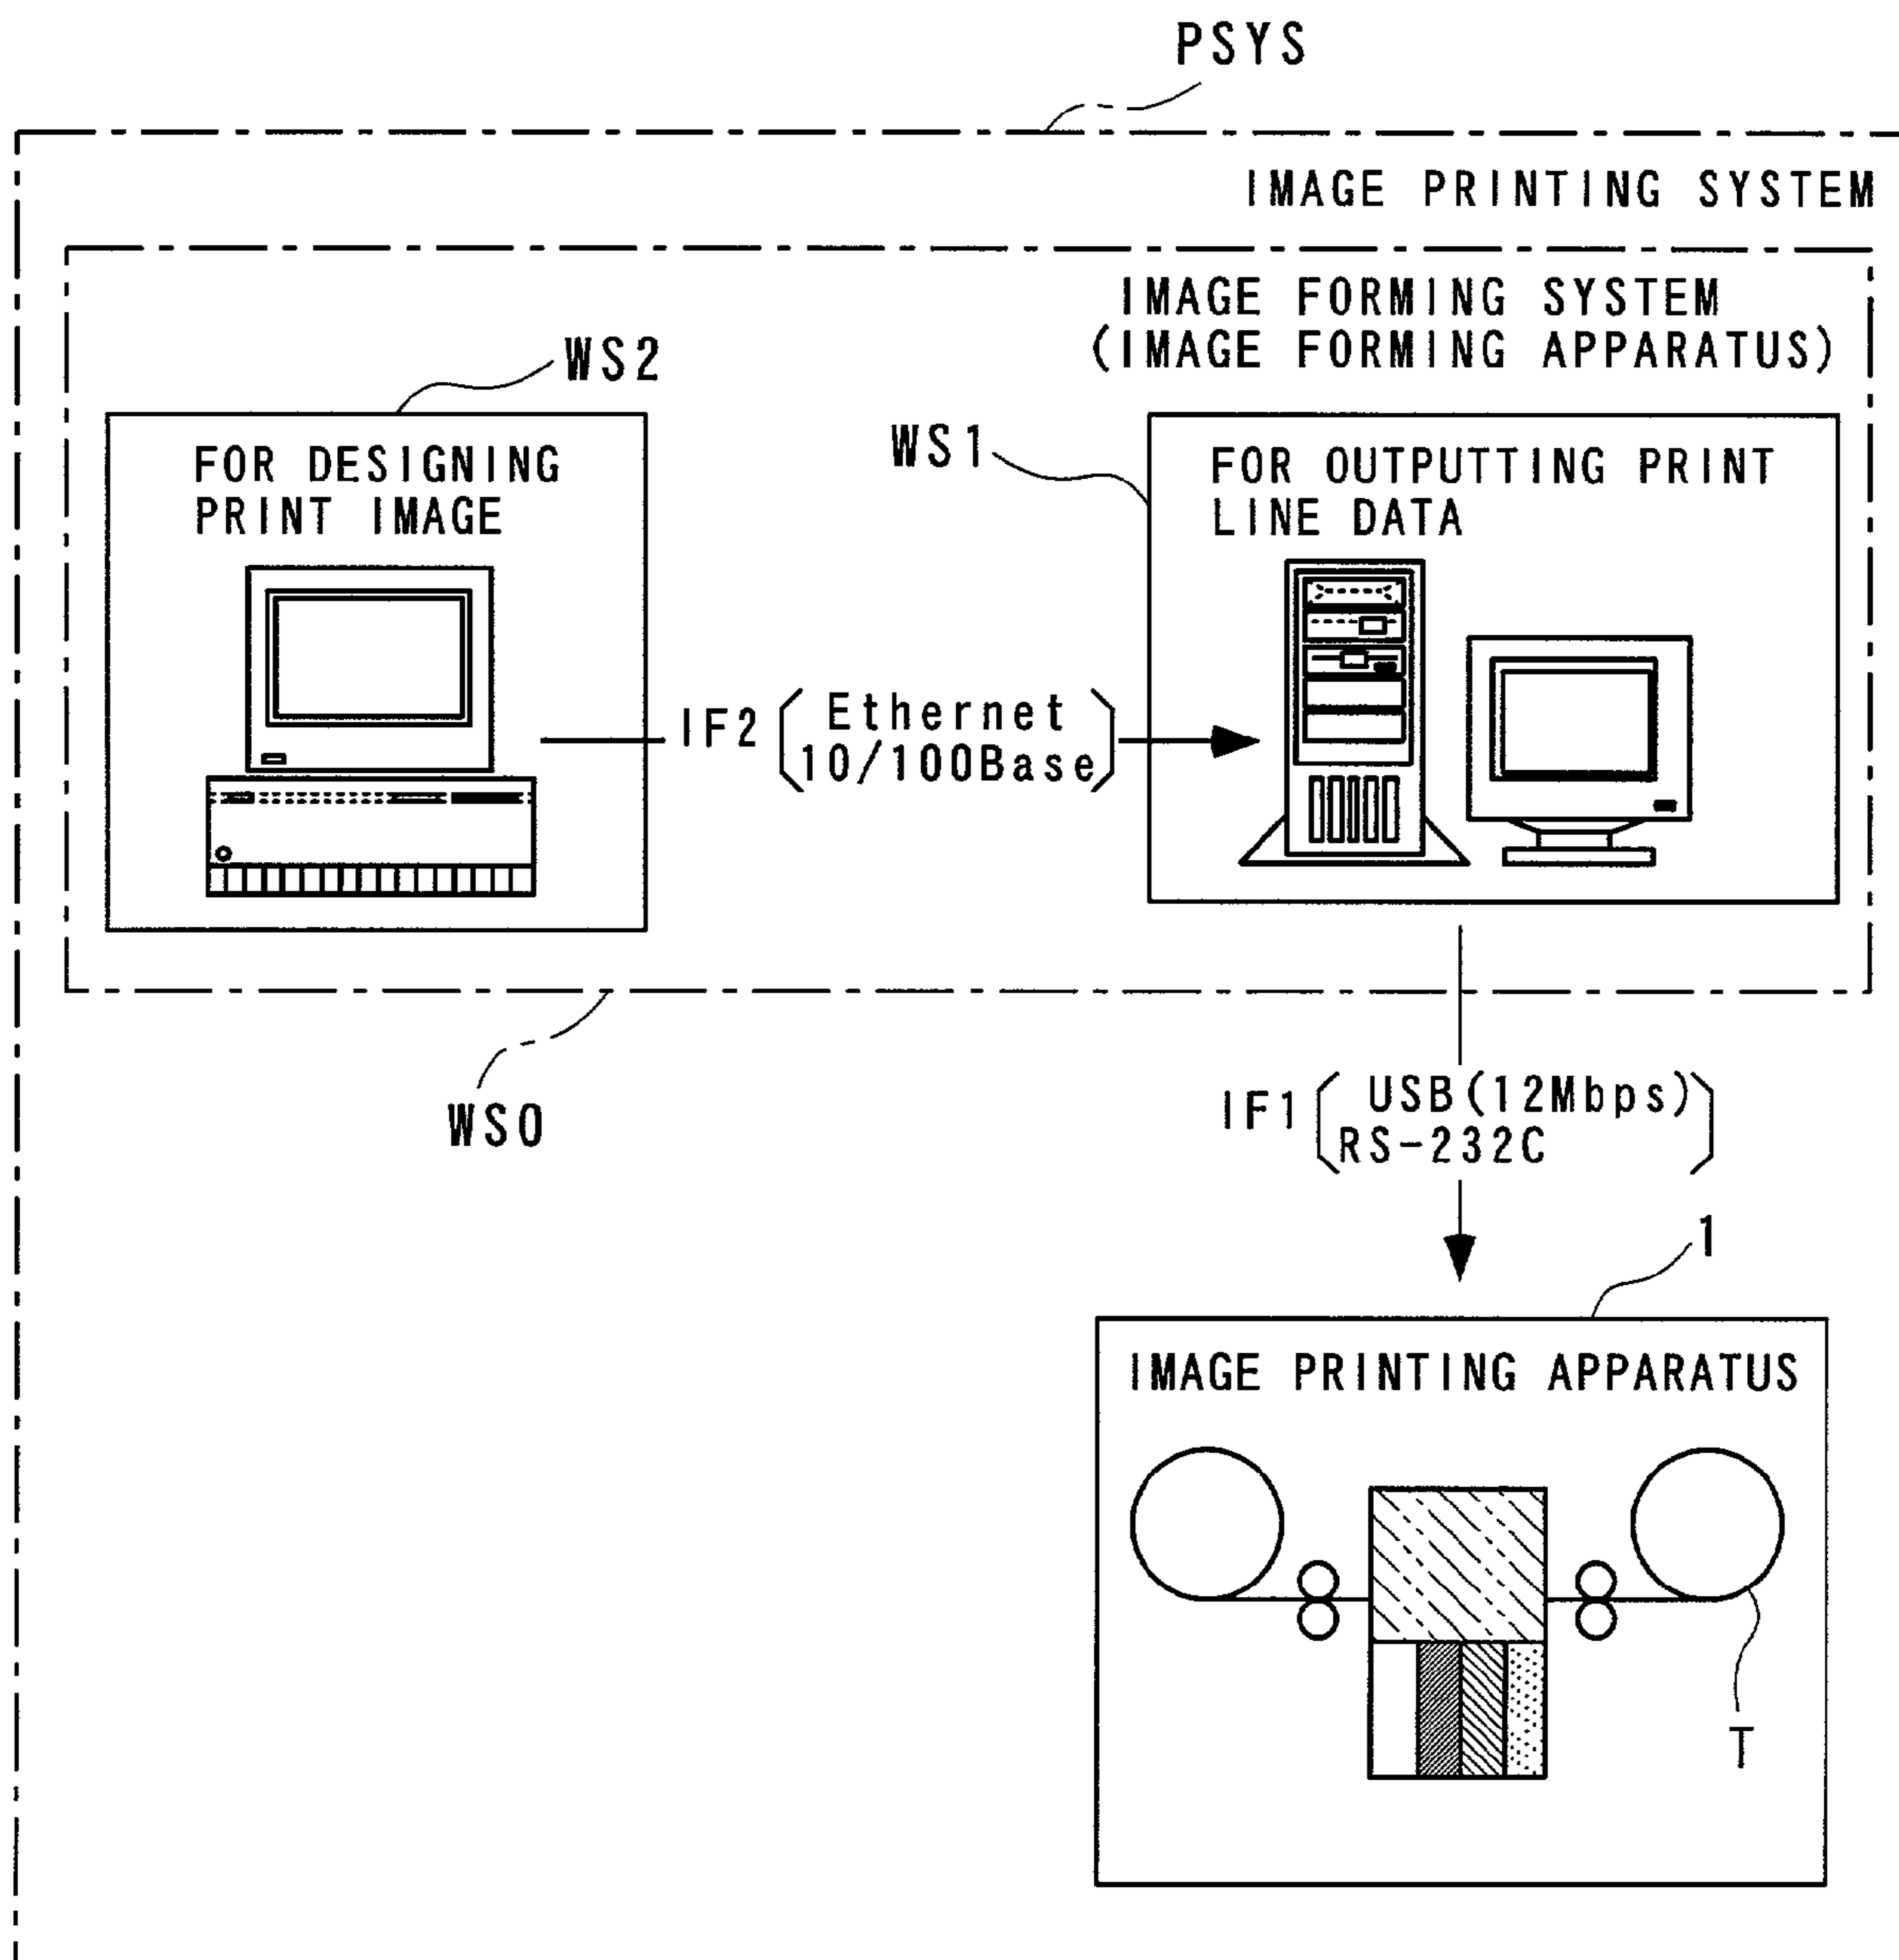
PSYS

IMAGE PRINTING SYSTEM

IMAGE FORMING SYSTEM
(IMAGE FORMING APPARATUS)

WS2

FOR DESIGNING PRINT IMAGE

WS1

FOR OUTPUTTING PRINT LINE DATA

IF2 (Ethernet 10/100Base)

WS0

IF1 (USB (12Mbps) RS-232C)

1

IMAGE PRINTING APPARATUS

T